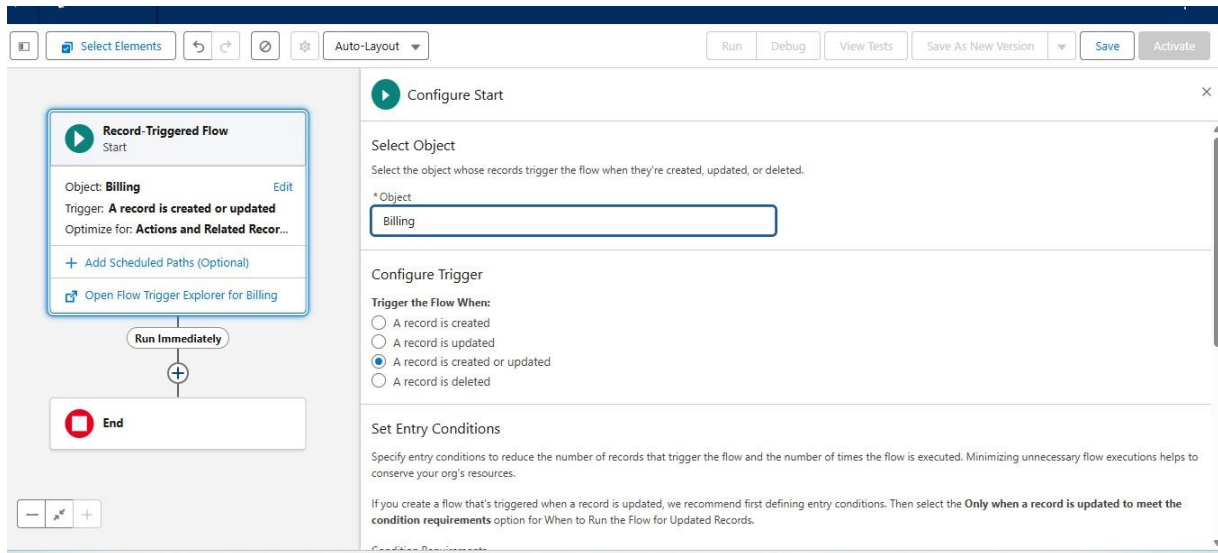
Select Elements

Auto-Layout

Run | Debug | View Tests | Save As New Version | Save | Activate

Record-Triggered Flow
Start

Object: Billing Edit
Trigger: A record is created or updated
Optimize for: Actions and Related Recor...

+ Add Scheduled Paths (Optional)

Open Flow Trigger Explorer for Billing

Run Immediately

End

Configure Start

Select Object

Select the object whose records trigger the flow when they're created, updated, or deleted.

*Object

Billing

Configure Trigger

Trigger the Flow When:

A record is created
A record is updated
A record is created or updated
A record is deleted

Set Entry Conditions

Specify entry conditions to reduce the number of records that trigger the flow and the number of times the flow is executed. Minimizing unnecessary flow executions helps to conserve your org's resources.

If you create a flow that's triggered when a record is updated, we recommend first defining entry conditions. Then select the Only when a record is updated to meet the condition requirements option for When to Run the Flow for Updated Records.

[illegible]